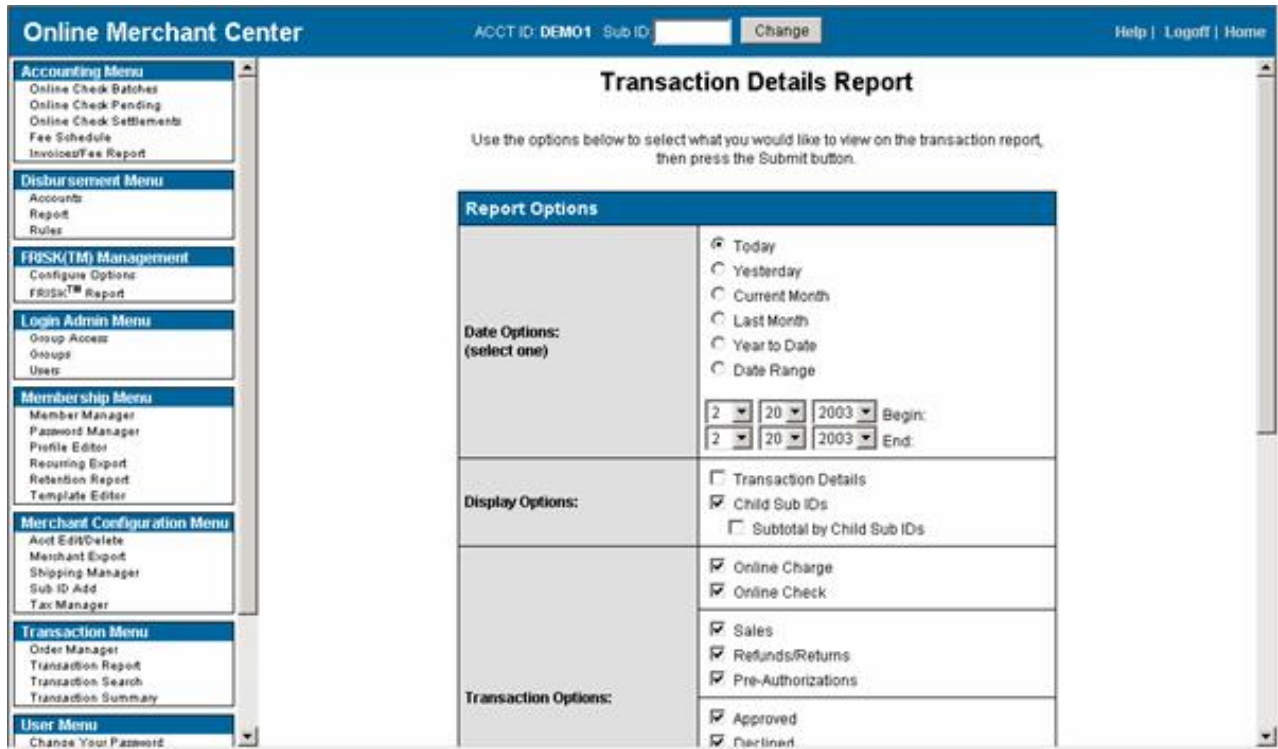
Online Merchant Center

ACCT ID: DEMO1 Sub ID: Change

Help | Logoff | Home

Accounting Menu
Online Check Batches
Online Check Pending
Online Check Settlements
Fee Schedule
Invoices/Fee Report

Disbursement Menu
Accounts
Report
Rules

FRISK(TM) Management
Configure Options
FRISK$^{TM}$ Report

Login Admin Menu
Group Access
Groups
Users

Membership Menu
Member Manager
Password Manager
Profile Editor
Recurring Export
Retention Report
Template Editor

Merchant Configuration Menu
Acct Edit/Delete
Merchant Export
Shipping Manager
Sub ID Add
Tax Manager

Transaction Menu
Order Manager
Transaction Report
Transaction Search
Transaction Summary

User Menu
Change Your Password

Transaction Details Report

Use the options below to select what you would like to view on the transaction report, then press the Submit button.

Report Options

| Date Options: (select one) | Today<br>Yesterday<br>Current Month<br>Last Month<br>Year to Date<br>Date Range<br>2 20 2003 Begin:<br>2 20 2003 End: |
|---|---|
| Display Options: | Transaction Details<br>Child Sub IDs<br>Subtotal by Child Sub IDs |
| Transaction Options: | Online Charge<br>Online Check |
| | Sales<br>Refunds/Returns<br>Pre-Authorizations |
| | Approved<br>Declined |